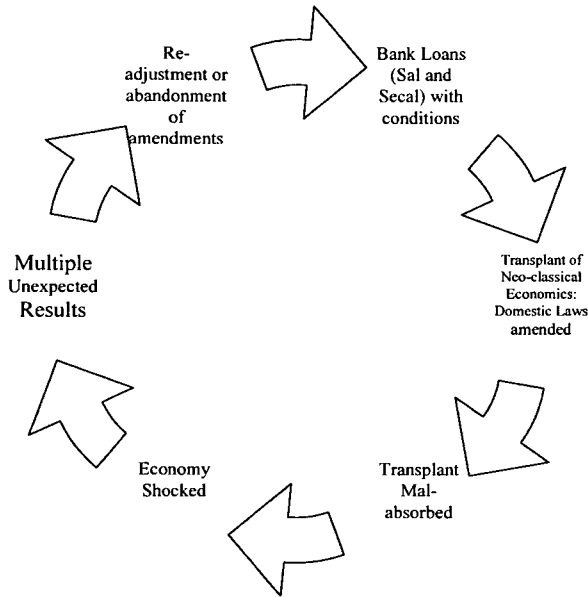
Re-adjustment or abandonment of amendments

Bank Loans (Sal and Secal) with conditions

Transplant of Neo-classical Economics: Domestic Laws amended

Transplant Mal-absorbed

Economy Shocked

Multiple Unexpected Results